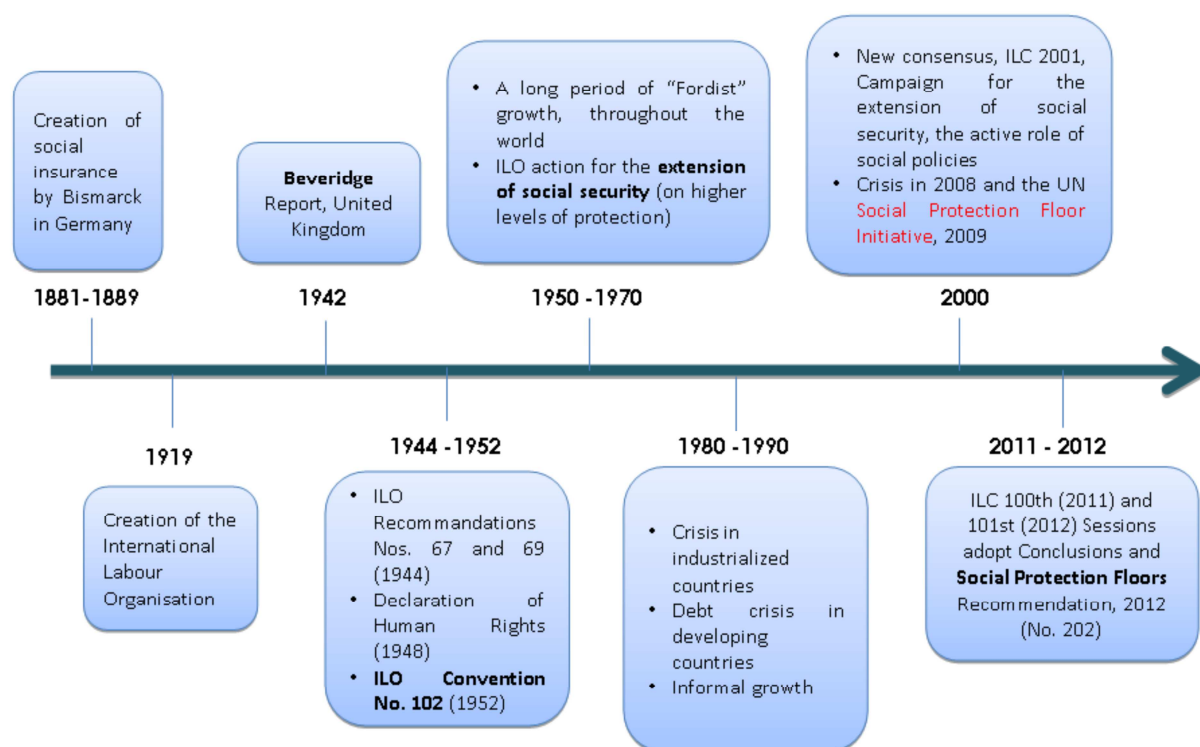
Creation of social insurance by Bismarck in Germany

1881-1889

Beveridge Report, United Kingdom

1942

• A long period of "Fordist" growth, throughout the world
• ILO action for the extension of social security (on higher levels of protection)

1950 -1970

• New consensus, ILC 2001, Campaign for the extension of social security, the active role of social policies
• Crisis in 2008 and the UN Social Protection Floor Initiative, 2009

2000

1919

Creation of the International Labour Organisation

1944 -1952

• ILO Recommandations Nos. 67 and 69 (1944)
• Declaration of Human Rights (1948)
• ILO Convention No. 102 (1952)

1980 -1990

• Crisis in industrialized countries
• Debt crisis in developing countries
• Informal growth

2011 - 2012

ILC 100th (2011) and 101st (2012) Sessions adopt Conclusions and Social Protection Floors Recommendation, 2012 (No. 202)